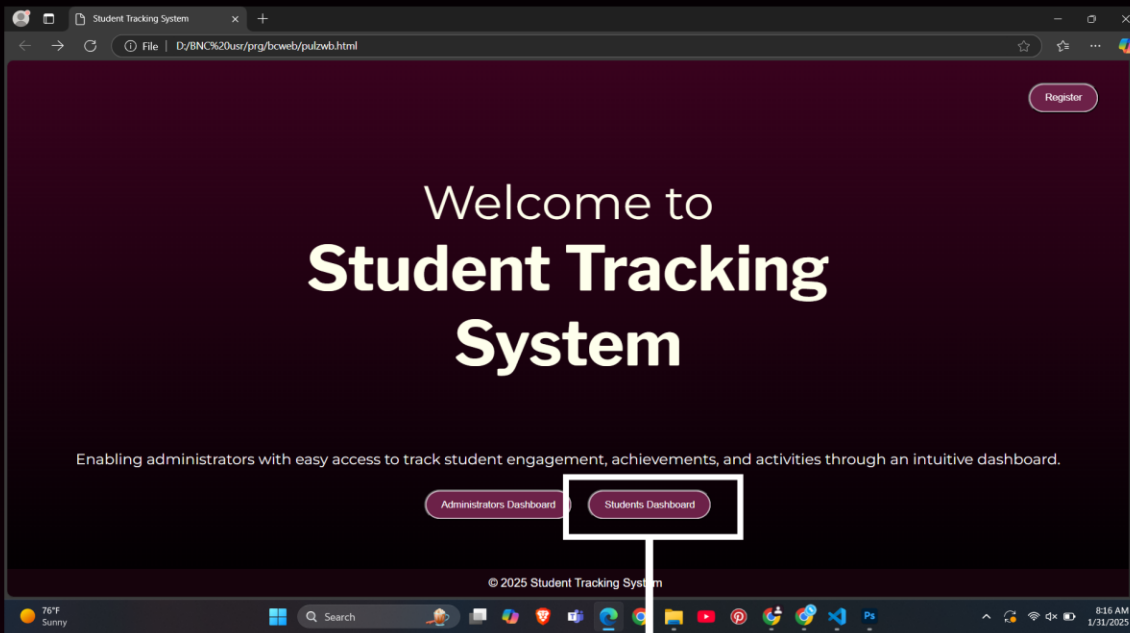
Student Tracking System

File | D:/BNC%20usr/prg/bcweb/pulzwb.html

Register

Welcome to
Student Tracking System

Enabling administrators with easy access to track student engagement, achievements, and activities through an intuitive dashboard.

Administrators Dashboard

Students Dashboard

© 2025 Student Tracking System

76°F
Sunny

Search

8:16 AM
1/31/2025